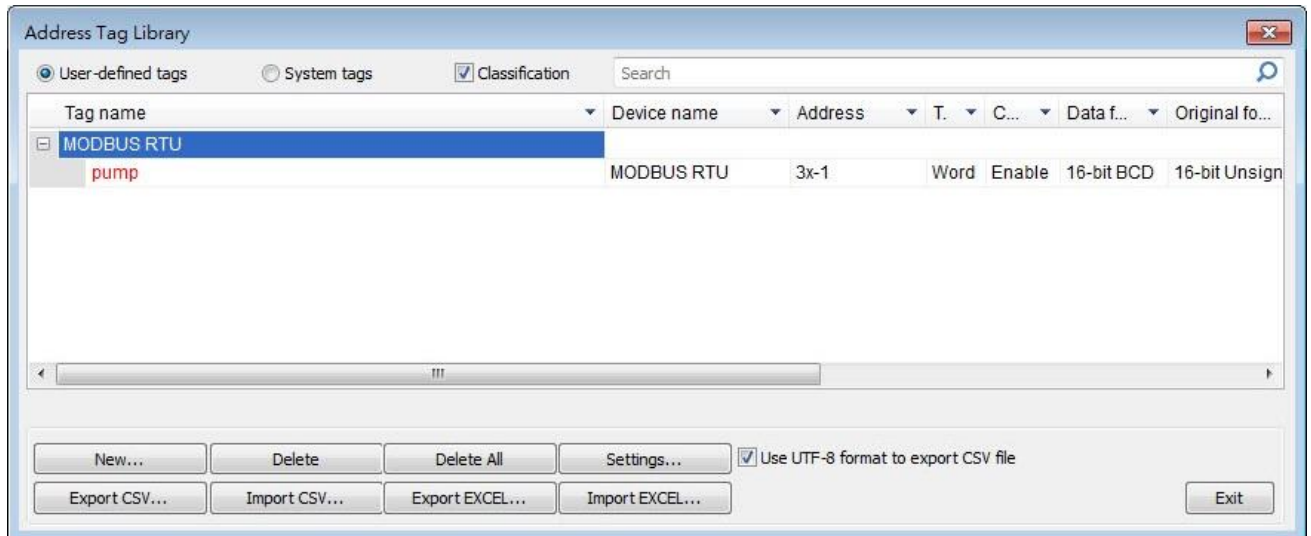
Address Tag Library

User-defined tags System tags Classification Search

| Tag name | Device name | Address | T. | C... | Data f... | Original fo... |
|---|---|---|---|---|---|---|
| MODBUS RTU | | | | | | |
| pump | MODBUS RTU | 3x-1 | Word | Enable | 16-bit BCD | 16-bit Unsign |

New... Delete Delete All Settings... Use UTF-8 format to export CSV file

Export CSV... Import CSV... Export EXCEL... Import EXCEL... Exit